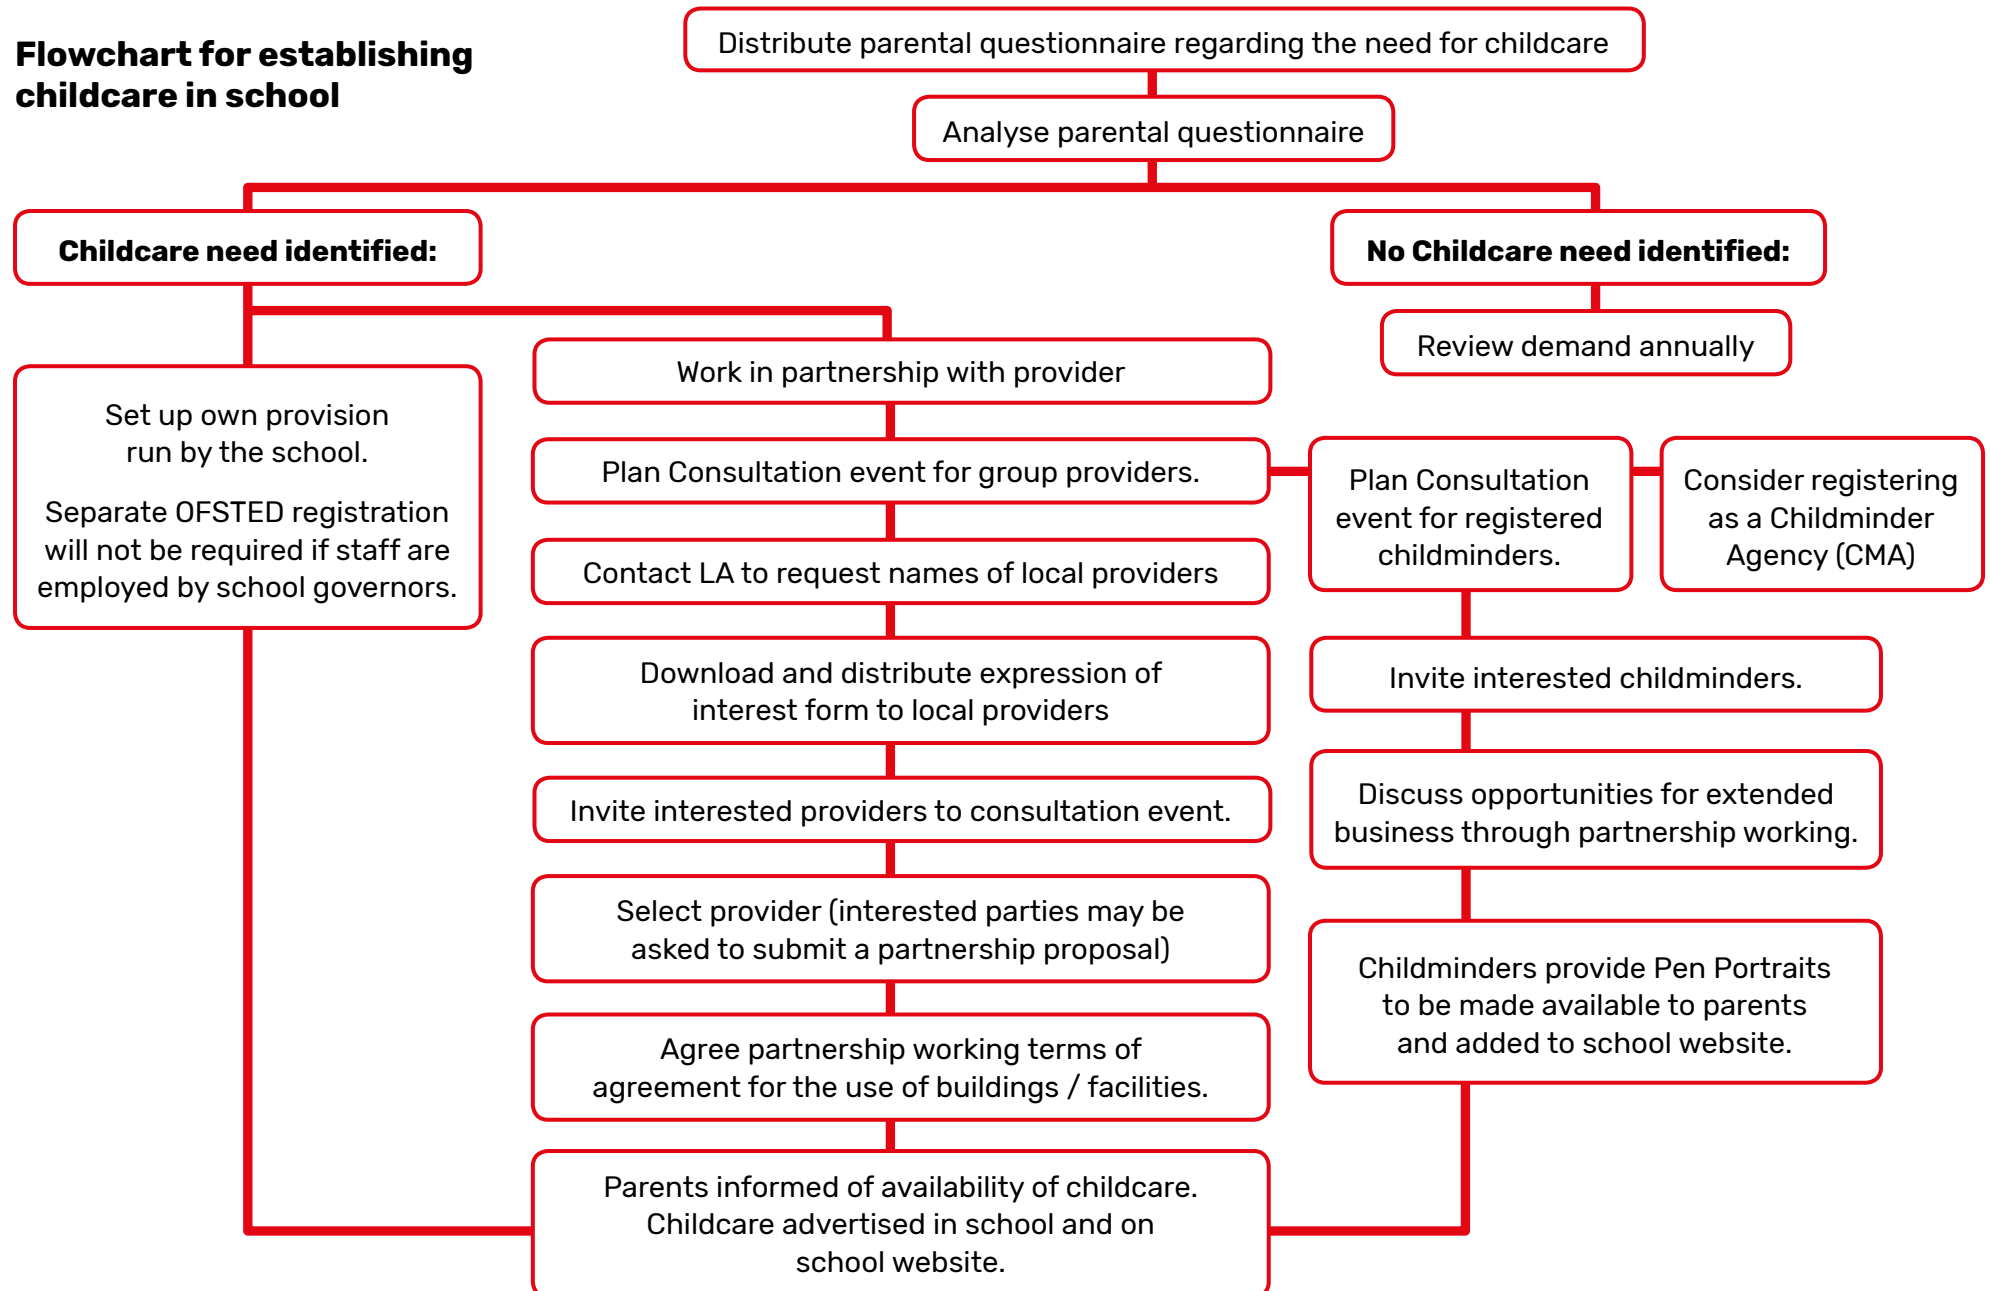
Flowchart for establishing childcare in school

Distribute parental questionnaire regarding the need for childcare

Analyse parental questionnaire

Childcare need identified:

No Childcare need identified:

Review demand annually

Set up own provision run by the school.

Separate OFSTED registration will not be required if staff are employed by school governors.

Work in partnership with provider

Plan Consultation event for group providers.

Contact LA to request names of local providers

Download and distribute expression of interest form to local providers

Invite interested providers to consultation event.

Select provider (interested parties may be asked to submit a partnership proposal)

Agree partnership working terms of agreement for the use of buildings / facilities.

Parents informed of availability of childcare. Childcare advertised in school and on school website.

Plan Consultation event for registered childminders.

Consider registering as a Childminder Agency (CMA)

Invite interested childminders.

Discuss opportunities for extended business through partnership working.

Childminders provide Pen Portraits to be made available to parents and added to school website.